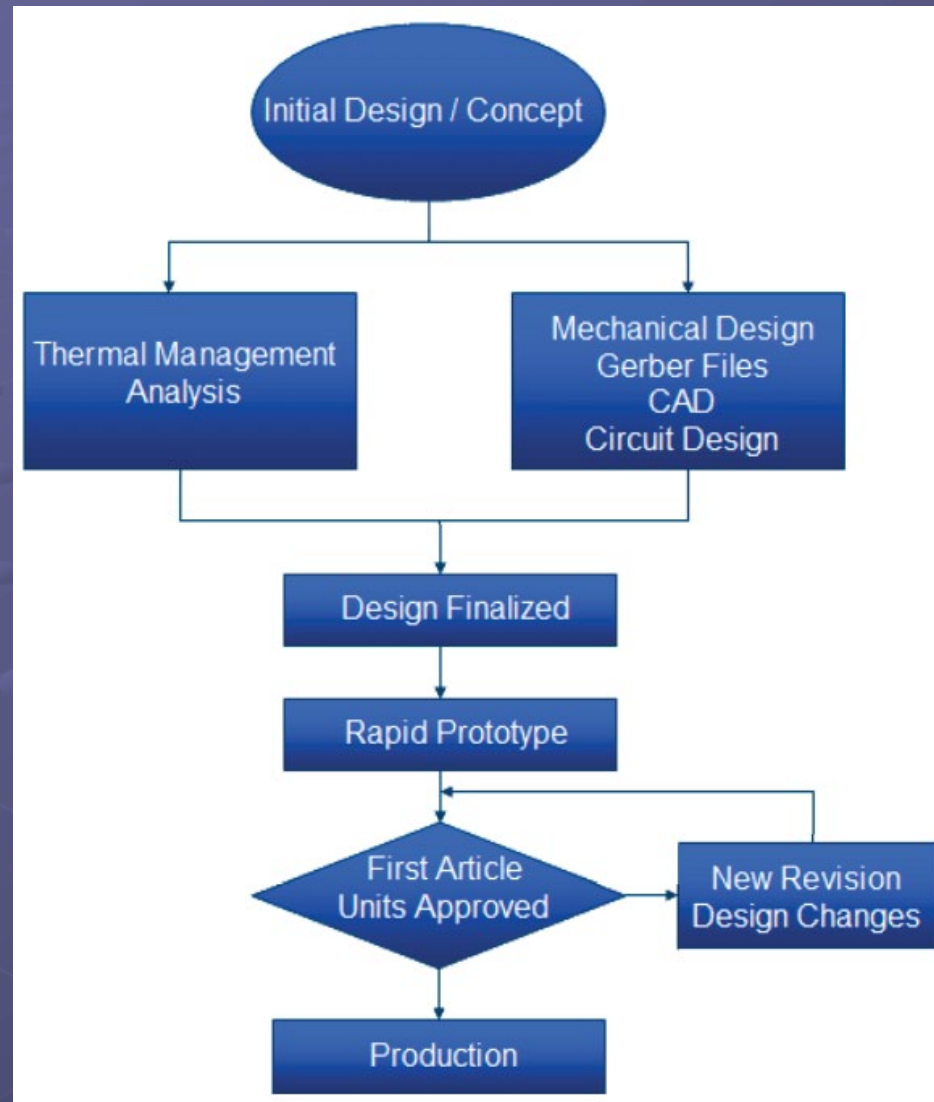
Initial Design / Concept

Thermal Management Analysis

Mechanical Design
Gerber Files
CAD
Circuit Design

Design Finalized

Rapid Prototype

First Article Units Approved

New Revision Design Changes

Production